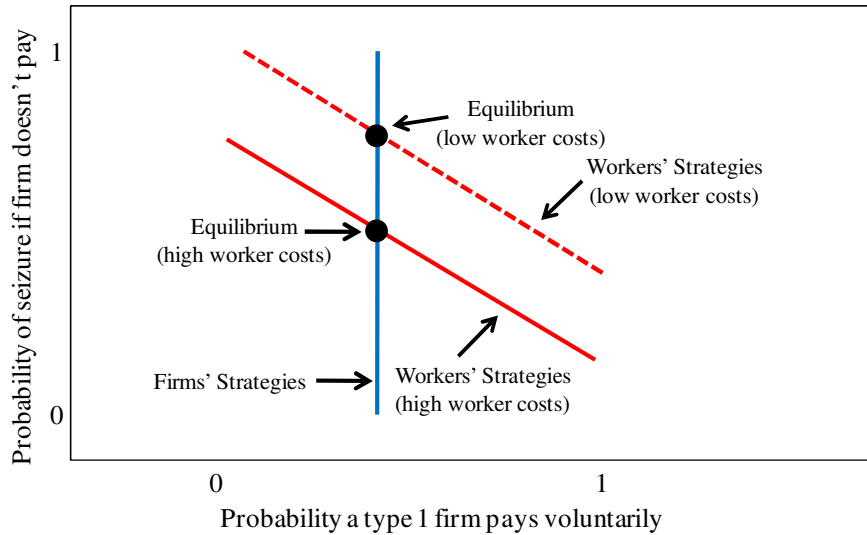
Probability of seizure if firm doesn't pay

1

0

Equilibrium
(low worker costs)

Workers' Strategies
(low worker costs)

Equilibrium
(high worker costs)

Firms' Strategies

Workers' Strategies
(high worker costs)

0

1

Probability a type 1 firm pays voluntarily